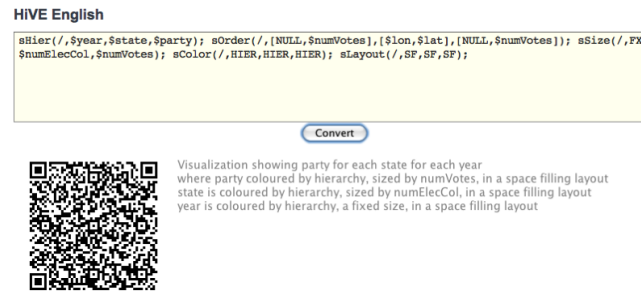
HiVE English

sHier(/,$year,$state,$party); sOrder(/,[NULL,$numVotes],[$lon,$lat],[NULL,$numVotes]); sSize(/,FX $numElecCol,$numVotes); sColor(/,HIER,HIER,HIER); sLayout(/,SF,SF,SF);

Convert

Visualization showing party for each state for each year
where party coloured by hierarchy, sized by numVotes, in a space filling layout
state is coloured by hierarchy, sized by numElecCol, in a space filling layout
year is coloured by hierarchy, a fixed size, in a space filling layout